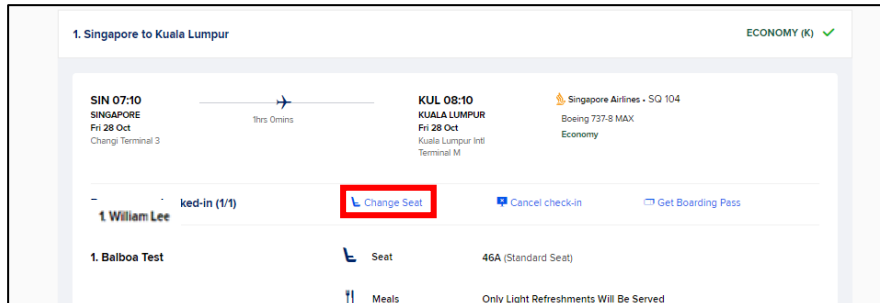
1. Singapore to Kuala Lumpur

ECONOMY (K) ✓

SIN 07:10
SINGAPORE
Fri 28 Oct
Changi Terminal 3

1hrs 0mins

KUL 08:10
KUALA LUMPUR
Fri 28 Oct
Kuala Lumpur Intl
Terminal M

Singapore Airlines • SQ 104
Boeing 737-8 MAX
Economy

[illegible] ked-in (1/1)
1. William Lee

Change Seat

Cancel check-in

Get Boarding Pass

1. Balboa Test

Seat
46A (Standard Seat)

Meals
Only Light Refreshments Will Be Served